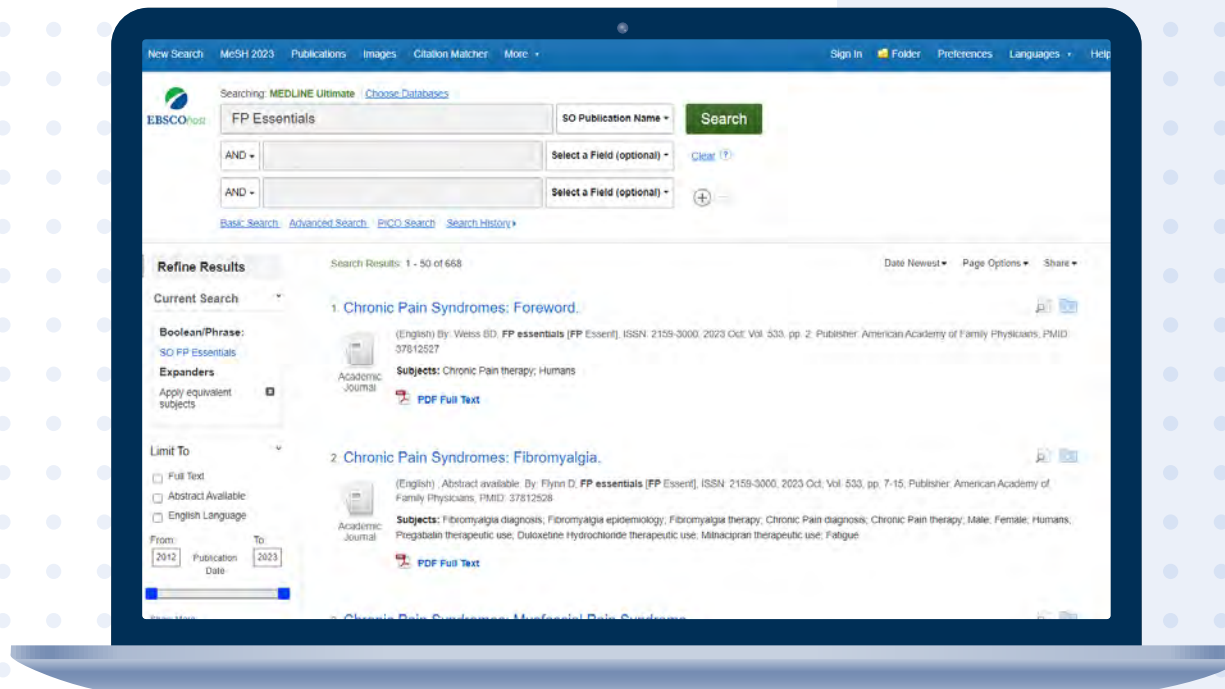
New Search MeSH 2023 Publications Images Citation Matcher More ▾ Sign In Folder Preferences Languages ▾ Help

EBSCOhost

Searching: MEDLINE Ultimate | Choose Databases

FP Essentials SO Publication Name ▾ Search

AND ▾ Select a Field (optional) ▾ Clear ?

AND ▾ Select a Field (optional) ▾

Basic Search Advanced Search PICO Search Search History ▸

Refine Results

Current Search

Boolean/Phrase:
SO FP Essentials

Expanders
Apply equivalent subjects

Limit To
Full Text
Abstract Available
English Language

From: To:
2012 Publication Date 2023

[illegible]

Search Results: 1 - 50 of 668

Date Newest ▾ Page Options ▾ Share ▾

1. Chronic Pain Syndromes: Foreword.

(English) By: Weiss BD, FP essentials [FP Essent], ISSN: 2159-3000, 2023 Oct; Vol. 533, pp. 2; Publisher: American Academy of Family Physicians; PMID: 37812527

Academic Journal

Subjects: Chronic Pain therapy; Humans

PDF Full Text

2. Chronic Pain Syndromes: Fibromyalgia.

(English) ; Abstract available. By: Flynn D, FP essentials [FP Essent], ISSN: 2159-3000, 2023 Oct; Vol. 533, pp. 7-15; Publisher: American Academy of Family Physicians; PMID: 37812528

Academic Journal

Subjects: Fibromyalgia diagnosis; Fibromyalgia epidemiology; Fibromyalgia therapy; Chronic Pain diagnosis; Chronic Pain therapy; Male; Female; Humans; Pregabalin therapeutic use; Duloxetine Hydrochloride therapeutic use; Milnacipran therapeutic use; Fatigue

PDF Full Text

3. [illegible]